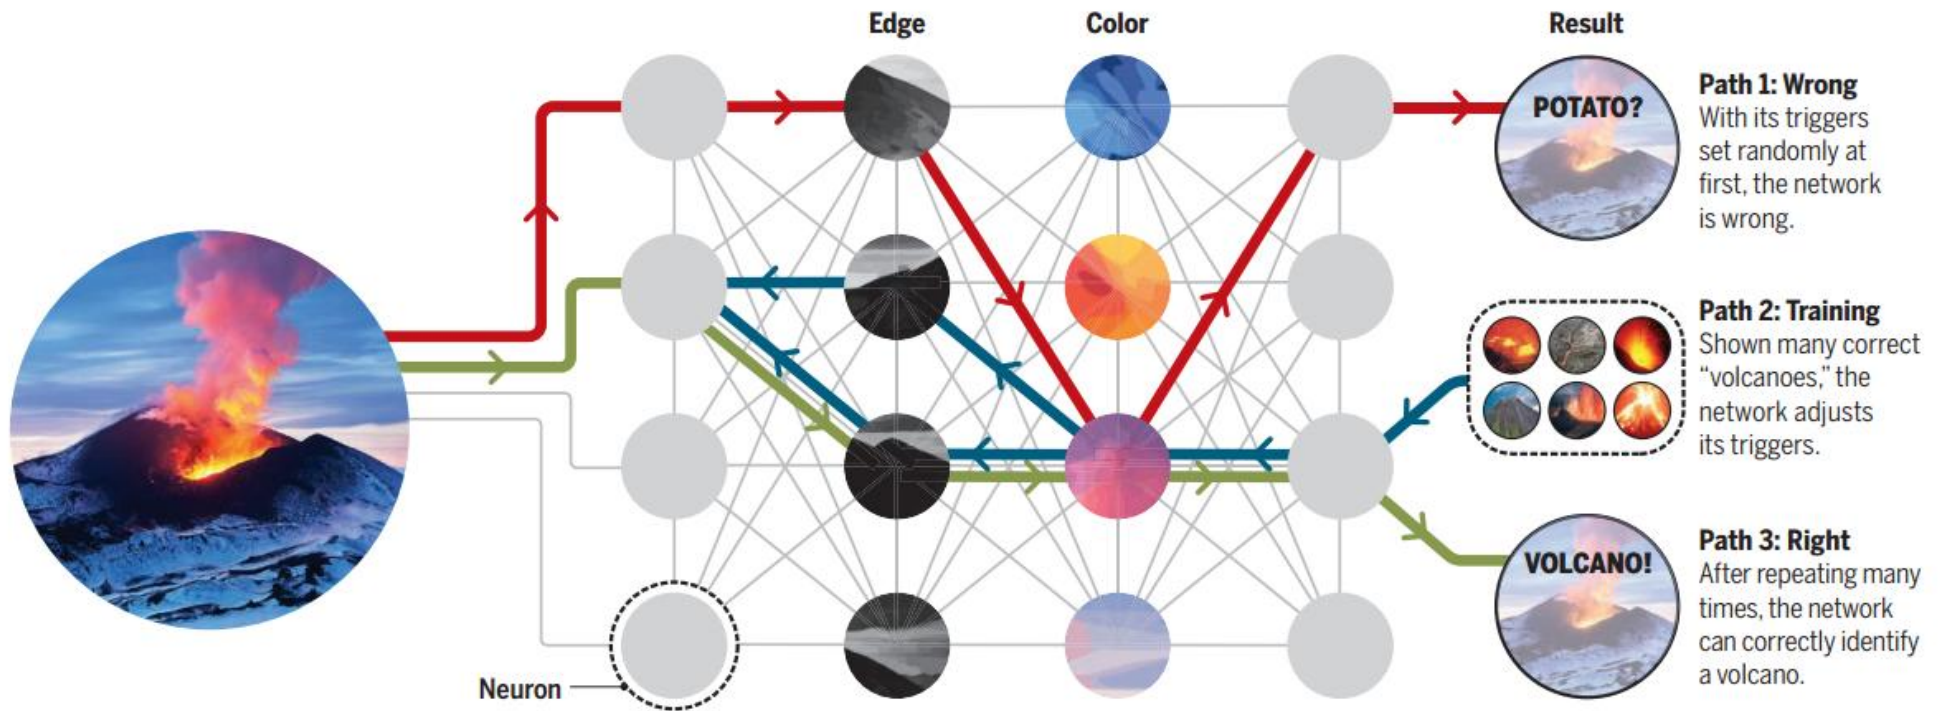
Edge

Color

Result

POTATO?

**Path 1: Wrong**
With its triggers set randomly at first, the network is wrong.

**Path 2: Training**
Shown many correct "volcanoes," the network adjusts its triggers.

VOLCANO!

**Path 3: Right**
After repeating many times, the network can correctly identify a volcano.

Neuron